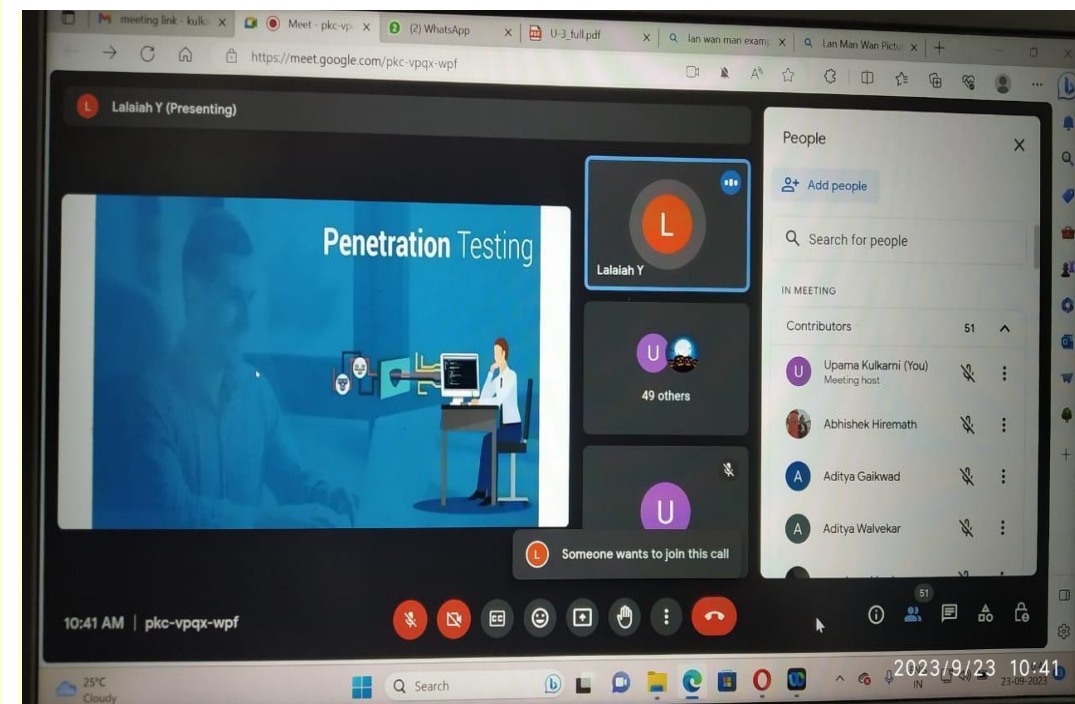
meeting link - kulk ×
Meet - pkc-vp ×
(2) WhatsApp ×
U-3_full.pdf ×
lan wan man examp ×
Lan Man Wan Pictu ×
+
https://meet.google.com/pkc-vpqx-wpf

L Lalaiah Y (Presenting)

Penetration Testing

L
Lalaiah Y

U
49 others

U

L Someone wants to join this call

People
Add people
Search for people
IN MEETING
Contributors 51
U Upama Kulkarni (You)
Meeting host
Abhishek Hiremath
A Aditya Gaikwad
A Aditya Walvekar

10:41 AM | pkc-vpqx-wpf

51

25°C
Cloudy
Search
IN
23-09-2023
2023/9/23 10:41